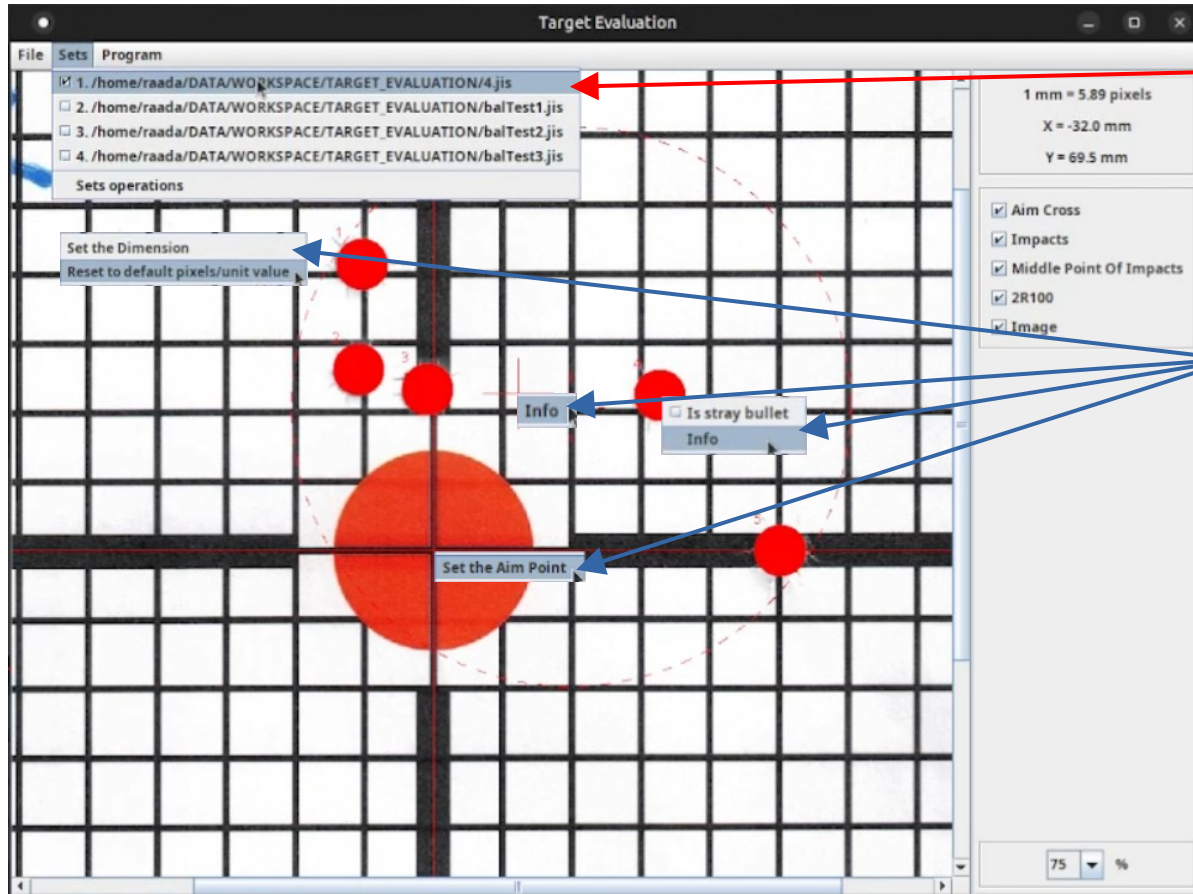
Target Evaluation

File Sets Program

1. /home/raada/DATA/WORKSPACE/TARGET_EVALUATION/4.jis
2. /home/raada/DATA/WORKSPACE/TARGET_EVALUATION/balTest1.jis
3. /home/raada/DATA/WORKSPACE/TARGET_EVALUATION/balTest2.jis
4. /home/raada/DATA/WORKSPACE/TARGET_EVALUATION/balTest3.jis
Sets operations

1 mm = 5.89 pixels
X = -32.0 mm
Y = 69.5 mm

Aim Cross
Impacts
Middle Point Of Impacts
2R100
Image

Set the Dimension
Reset to default pixels/unit value

1
2
3
4
5

Info

Is stray bullet
Info

Set the Aim Point

75 %